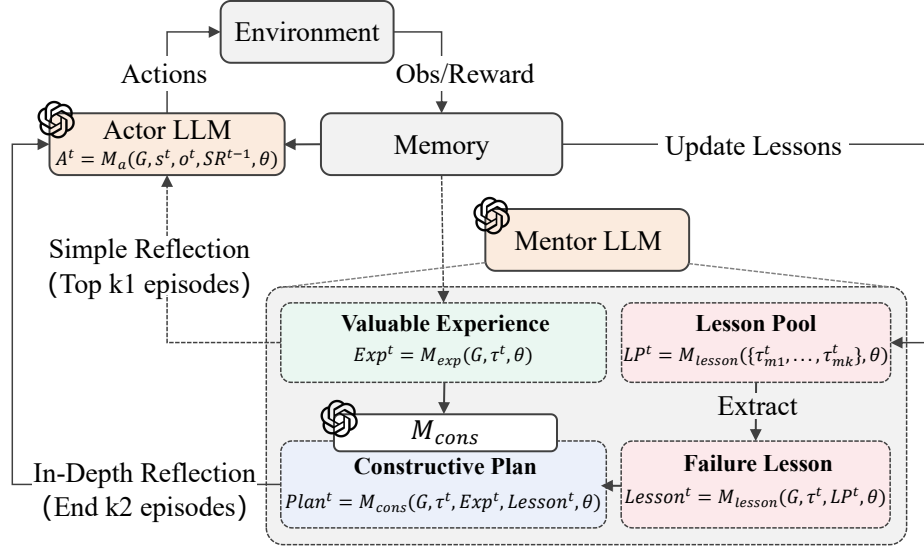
Environment

Actions

Obs/Reward

Actor LLM
$A^t = M_a(G, s^t, o^t, SR^{t-1}, \theta)$

Memory

Update Lessons

Mentor LLM

Simple Reflection
(Top k1 episodes)

Valuable Experience
$Exp^t = M_{exp}(G, \tau^t, \theta)$

Lesson Pool
$LP^t = M_{lesson}(\{\tau_{m1}^t, \ldots, \tau_{mk}^t\}, \theta)$

Extract

$M_{cons}$

In-Depth Reflection
(End k2 episodes)

Constructive Plan
$Plan^t = M_{cons}(G, \tau^t, Exp^t, Lesson^t, \theta)$

Failure Lesson
$Lesson^t = M_{lesson}(G, \tau^t, LP^t, \theta)$